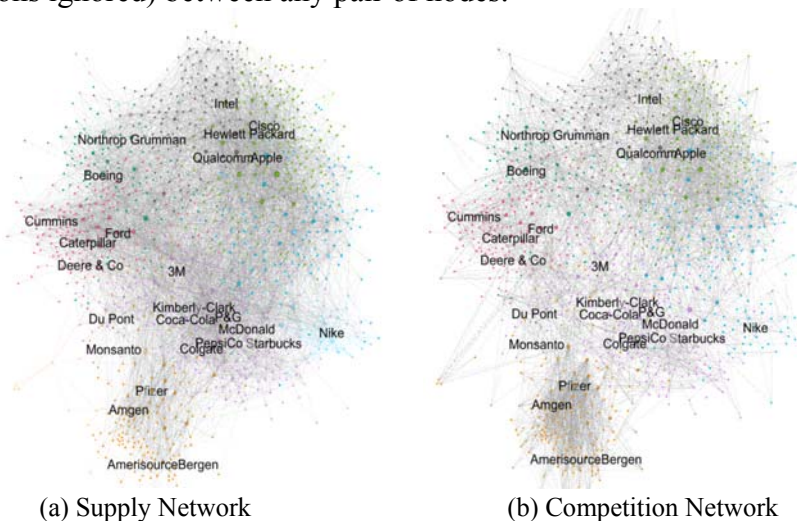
ons ignored) between any pair of nodes.

Intel
Cisco
Hewlett Packard
Northrop Grumman
QualcommApple
Boeing
Cummins
Ford
Caterpillar
Deere & Co
3M
Kimberly-Clark
Du Pont
Coca-Cola P&G
McDonald
Nike
PepsiCo Starbucks
Monsanto
Colgate
Pfizer
Amgen
AmerisourceBergen

Intel
Cisco
Hewlett Packard
Northrop Grumman
QualcommApple
Boeing
Cummins
Ford
Caterpillar
Deere & Co
3M
Kimberly-Clark
Du Pont
Coca-Cola P&G
McDonald
Nike
PepsiCo Starbucks
Monsanto
Colgate
Pfizer
Amgen
AmerisourceBergen

(a) Supply Network

(b) Competition Network